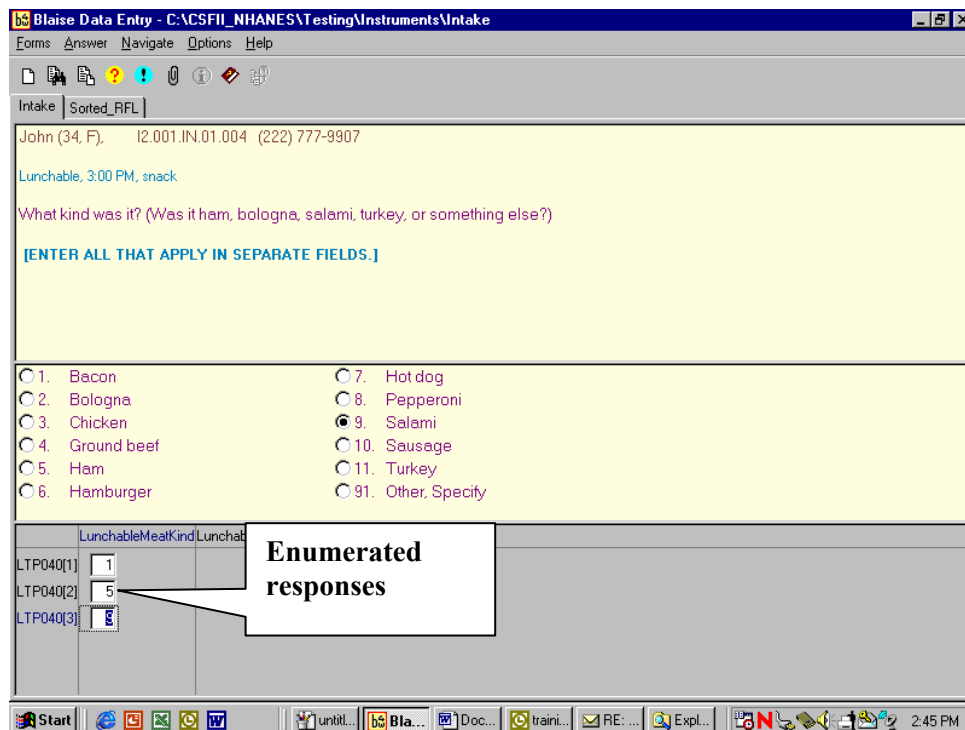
Blaise Data Entry - C:\CSFII_NHANES\Testing\Instruments\Intake

Forms Answer Navigate Options Help

Intake | Sorted_RFL

John (34, F), I2.001.IN.01.004 (222) 777-9907

Lunchable, 3:00 PM, snack

What kind was it? (Was it ham, bologna, salami, turkey, or something else?)

[ENTER ALL THAT APPLY IN SEPARATE FIELDS.]

1. Bacon
2. Bologna
3. Chicken
4. Ground beef
5. Ham
6. Hamburger
7. Hot dog
8. Pepperoni
9. Salami
10. Sausage
11. Turkey
91. Other, Specify

LunchableMeatKind Lunchab

LTP040[1] 1
LTP040[2] 5
LTP040[3] 9

Enumerated responses

Start untitl... Bla... Doc... traini... RE: ... Expl... 2:45 PM